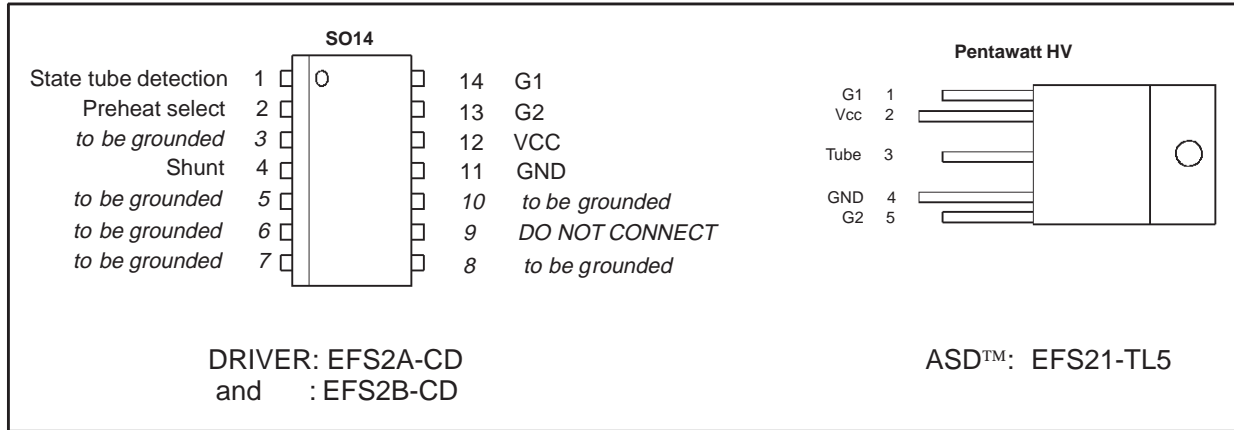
SO14

State tube detection 1
Preheat select 2
to be grounded 3
Shunt 4
to be grounded 5
to be grounded 6
to be grounded 7

14 G1
13 G2
12 VCC
11 GND
10 to be grounded
9 DO NOT CONNECT
8 to be grounded

Pentawatt HV

G1 1
Vcc 2
Tube 3
GND 4
G2 5

DRIVER: EFS2A-CD
and : EFS2B-CD

ASD™: EFS21-TL5